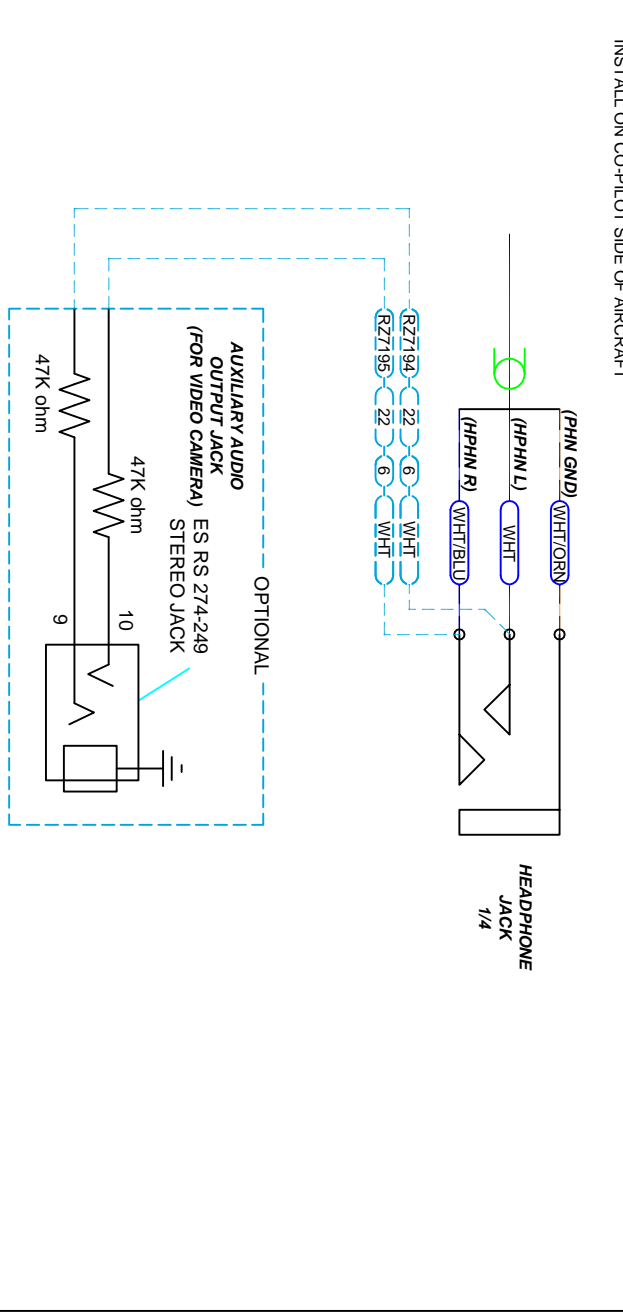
INSTALL ON CO-PILOT SIDE OF AIRCRAFT

(PHN GND)
(HPHN L)
(HPHN R)
WHT/ORN
WHT
WHT/BLU

RZ7194 22 6 WHT
RZ7195 22 6 WHT

HEADPHONE JACK 1/4

OPTIONAL

AUXILIARY AUDIO OUTPUT JACK (FOR VIDEO CAMERA)
ES RS 274-249 STEREO JACK

47K ohm
47K ohm

10
9